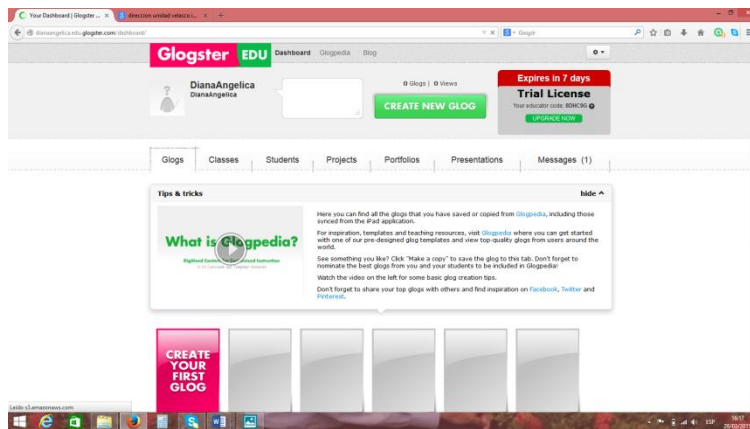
Your Dashboard | Glogster ... ×
dirección unidad velasco i... ×

dianaangelica.edu.glogster.com/dashboard/
Google

Glogster EDU Dashboard Glogpedia Blog

DianaAngelica
DianaAngelica

0 Glogs | 0 Views

CREATE NEW GLOG

Expires in 7 days
Trial License
Your educator code: 8DHC9G
UPGRADE NOW

Glogs | Classes | Students | Projects | Portfolios | Presentations | Messages (1)

Tips & tricks
hide

What is Glogpedia?

Here you can find all the glogs that you have saved or copied from Glogpedia, including those synced from the iPad application.

For inspiration, templates and teaching resources, visit Glogpedia where you can get started with one of our pre-designed glog templates and view top-quality glogs from users around the world.

See something you like? Click "Make a copy" to save the glog to this tab. Don't forget to nominate the best glogs from you and your students to be included in Glogpedia!

Watch the video on the left for some basic glog creation tips.

Don't forget to share your top glogs with others and find inspiration on Facebook, Twitter and Pinterest.

CREATE YOUR FIRST GLOG

Leído s3.amazonaws.com

ESP 16:17 29/03/2015